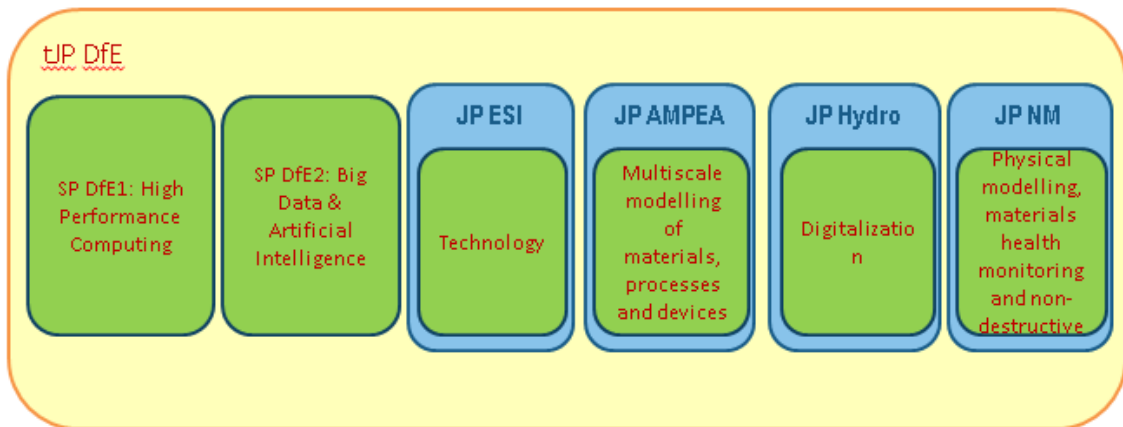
tJP DfE

SP DfE1: High Performance Computing

SP DfE2: Big Data & Artificial Intelligence

JP ESI

Technology

JP AMPEA

Multiscale modelling of materials, processes and devices

JP Hydro

Digitalizatio n

JP NM

Physical modelling, materials health monitoring and non-destructive